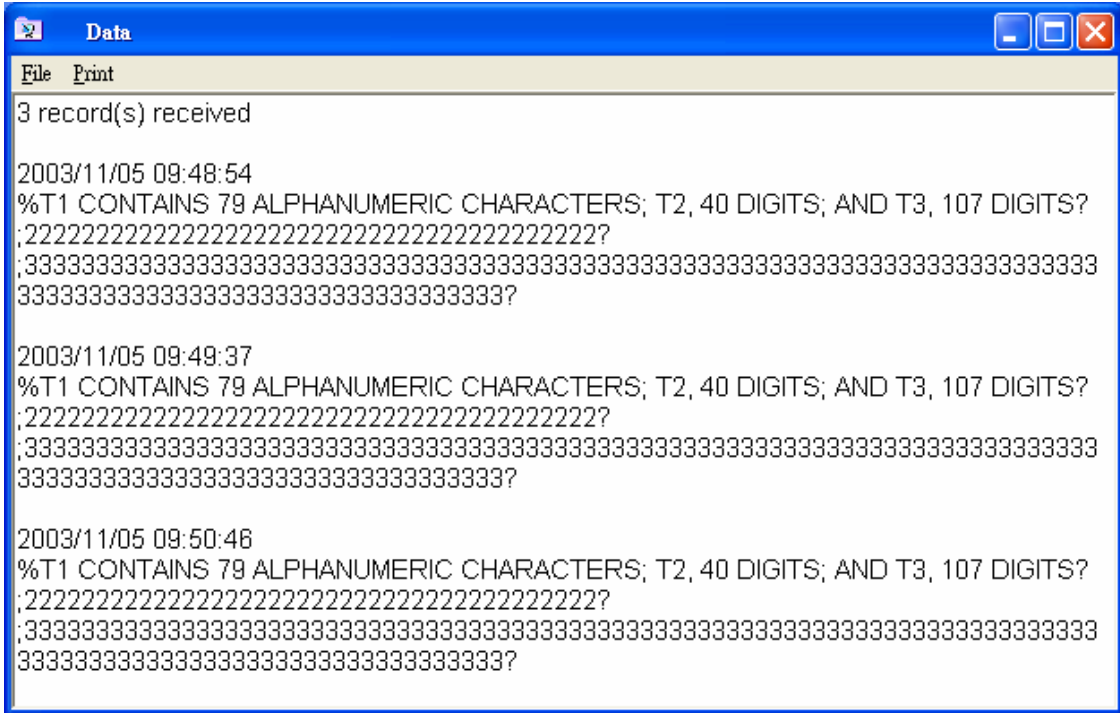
Data

File Print

3 record(s) received

2003/11/05 09:48:54
%T1 CONTAINS 79 ALPHANUMERIC CHARACTERS; T2, 40 DIGITS; AND T3, 107 DIGITS?
;2222222222222222222222222222222222222222?
;33333333333333333333333333333333333333333333333333333333333333333333333333333333333333333333333333333333333?

2003/11/05 09:49:37
%T1 CONTAINS 79 ALPHANUMERIC CHARACTERS; T2, 40 DIGITS; AND T3, 107 DIGITS?
;2222222222222222222222222222222222222222?
;33333333333333333333333333333333333333333333333333333333333333333333333333333333333333333333333333333333333?

2003/11/05 09:50:46
%T1 CONTAINS 79 ALPHANUMERIC CHARACTERS; T2, 40 DIGITS; AND T3, 107 DIGITS?
;2222222222222222222222222222222222222222?
;33333333333333333333333333333333333333333333333333333333333333333333333333333333333333333333333333333333333?